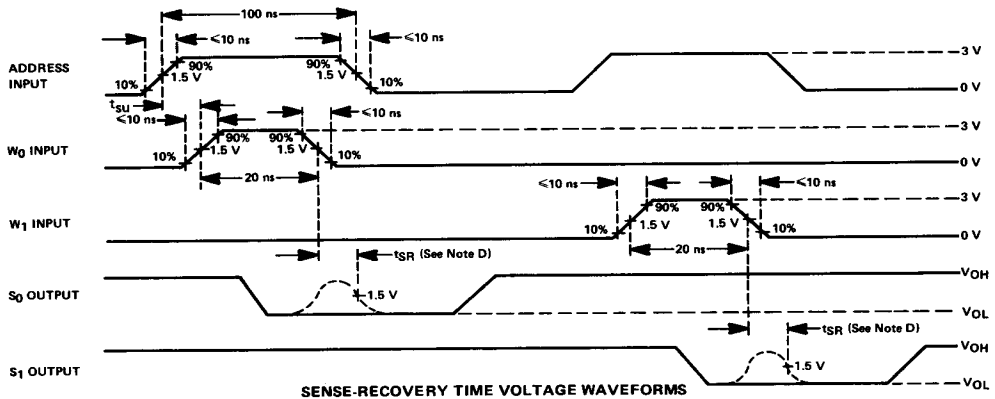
100 ns
≤10 ns
≤10 ns
ADDRESS INPUT
10%
90%
1.5 V
90%
1.5 V
10%
3 V
0 V
$t_{SU}$
≤10 ns
≤10 ns
$W_0$ INPUT
10%
90%
1.5 V
90%
1.5 V
10%
3 V
0 V
20 ns
≤10 ns
≤10 ns
$W_1$ INPUT
10%
90%
1.5 V
90%
1.5 V
10%
3 V
0 V
20 ns
$t_{SR}$ (See Note D)
$S_0$ OUTPUT
1.5 V
$V_{OH}$
$V_{OL}$
$t_{SR}$ (See Note D)
$S_1$ OUTPUT
1.5 V
$V_{OH}$
$V_{OL}$
SENSE-RECOVERY TIME VOLTAGE WAVEFORMS